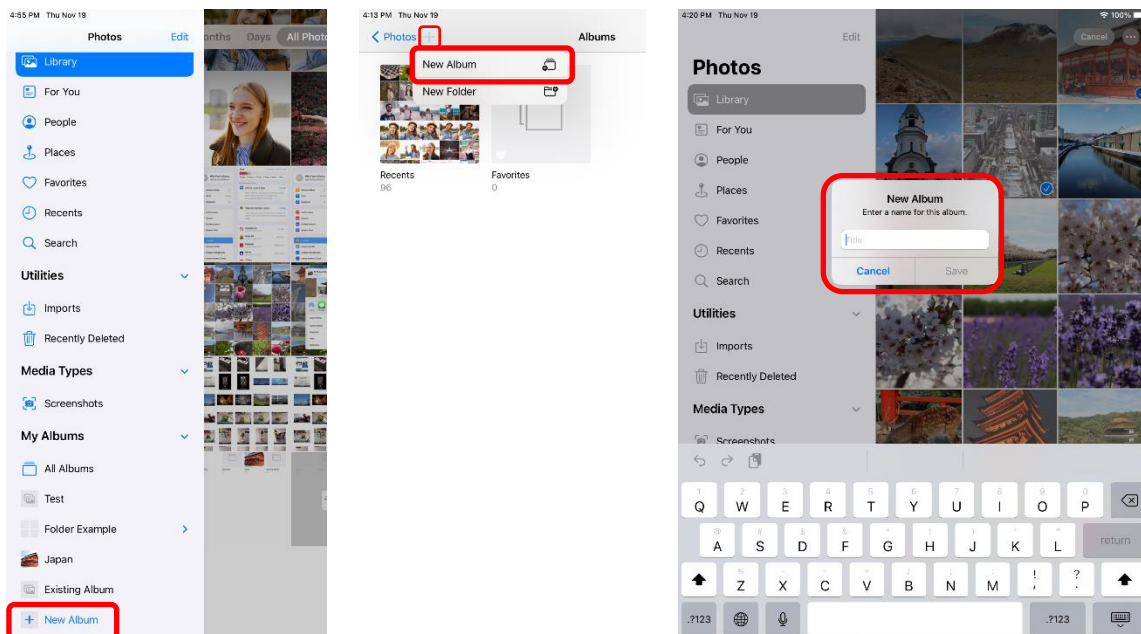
4:55 PM Thu Nov 19

Photos Edit

onths Days All Photo

Library

For You

People

Places

Favorites

Recents

Search

Utilities

Imports

Recently Deleted

Media Types

Screenshots

My Albums

All Albums

Test

Folder Example

Japan

Existing Album

+ New Album

4:13 PM Thu Nov 19

< Photos + Albums

New Album

New Folder

Recents
96

Favorites
0

4:20 PM Thu Nov 19

100%

Edit

Cancel

Photos

Library

For You

People

Places

Favorites

Recents

Search

Utilities

Imports

Recently Deleted

Media Types

Screenshots

New Album
Enter a name for this album.

Title

Cancel Save

Q W E R T Y U I O P

A S D F G H J K L return

Z X C V B N M ! ?

.?123 .?123